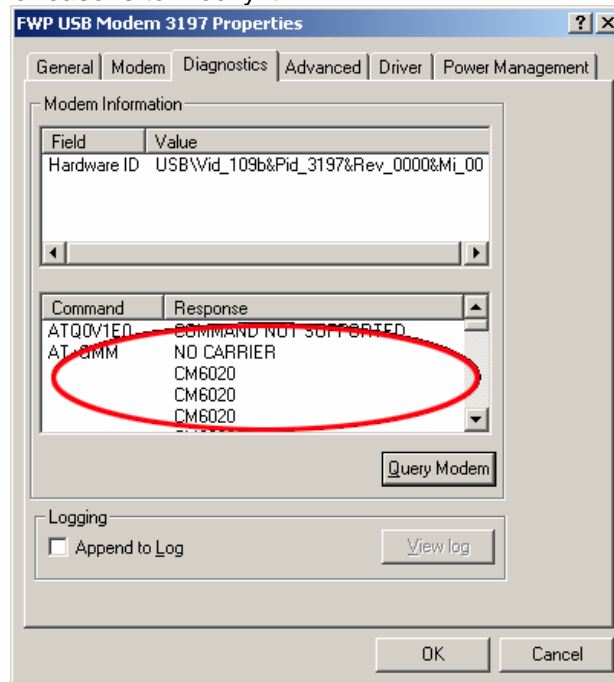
FWP USB Modem 3197 Properties

? X

General | Modem | Diagnostics | Advanced | Driver | Power Management

Modem Information

| Field | Value |
|---|---|
| Hardware ID | USB\Vid_109b&Pid_3197&Rev_0000&Mi_00 |

| Command | Response |
|---|---|
| ATQ0V1E0 | COMMAND NOT SUPPORTED |
| AT+GMM | NO CARRIER |
| | CM6020 |
| | CM6020 |
| | CM6020 |

Query Modem

Logging

Append to Log

View log

OK

Cancel